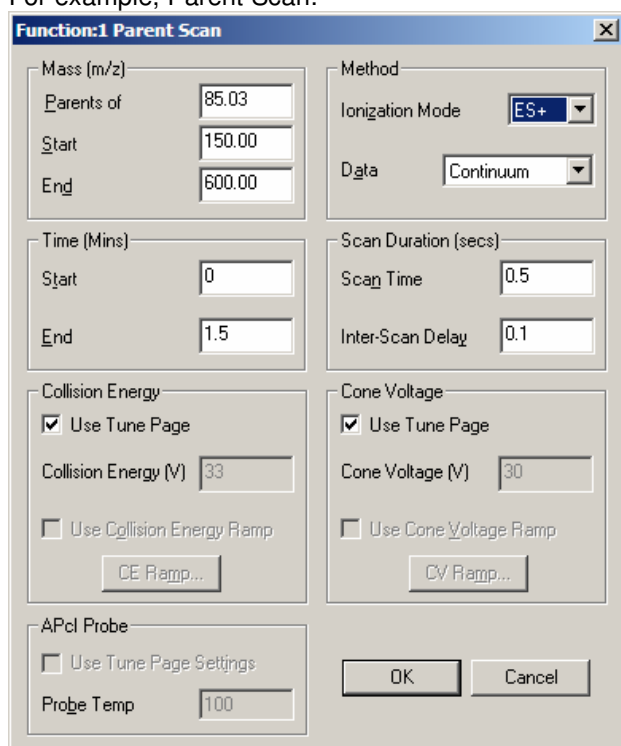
For example, Parent Scan:

Function:1 Parent Scan

Mass (m/z)
Parents of 85.03
Start 150.00
End 600.00

Method
Ionization Mode ES+
Data Continuum

Time (Mins)
Start 0
End 1.5

Scan Duration (secs)
Scan Time 0.5
Inter-Scan Delay 0.1

Collision Energy
Use Tune Page
Collision Energy (V) 33
Use Collision Energy Ramp
CE Ramp...

Cone Voltage
Use Tune Page
Cone Voltage (V) 30
Use Cone Voltage Ramp
CV Ramp...

APcI Probe
Use Tune Page Settings
Probe Temp 100

OK
Cancel